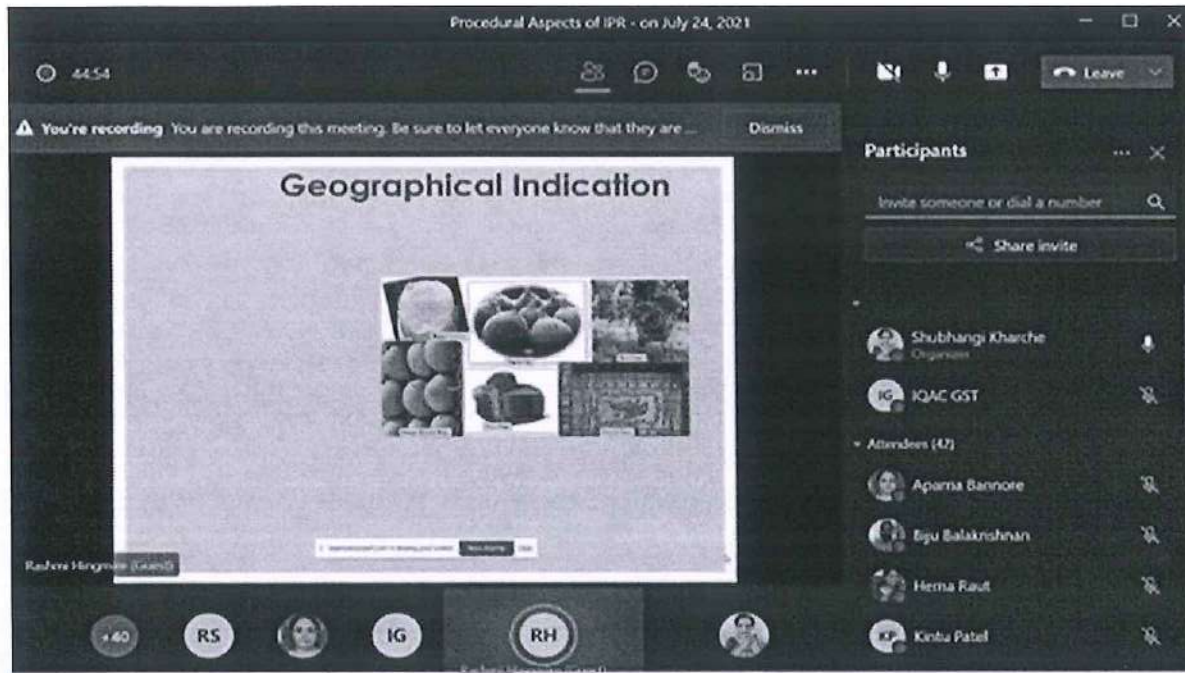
Procedural Aspects of IPR - on July 24, 2021

44:54

Leave

You're recording You are recording this meeting. Be sure to let everyone know that they are ...

Dismiss

Geographical Indication

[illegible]

Rashmi Hingmire (Guest)

Participants

Invite someone or dial a number

Share invite

Shubhangi Kharche
Organizer

IG IQAC GST

Attendees (42)

Aparna Bannore

Biju Balakrishnan

Hema Raut

KP Kintu Patel

+40

RS

IG

RH

Rashmi Hingmire (Guest)